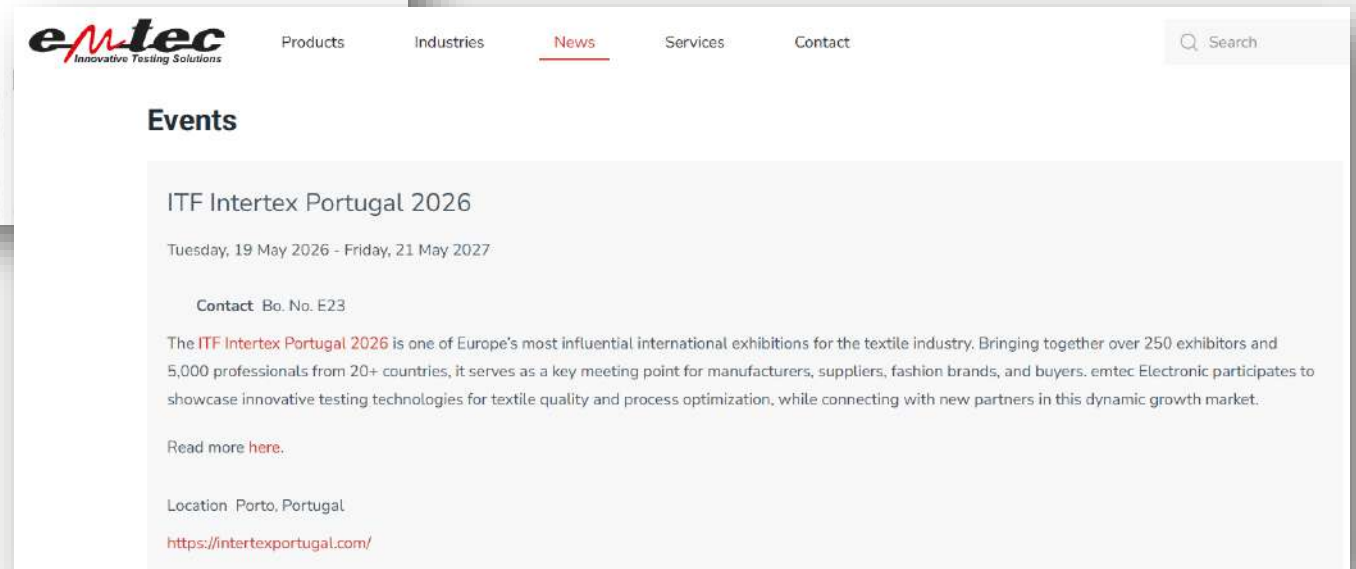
emtec
Innovative Testing Solutions

Products Industries News Services Contact

Search

Events

ITF Intertex Portugal 2026

Tuesday, 19 May 2026 - Friday, 21 May 2027

Contact Bo. No. E23

The ITF Intertex Portugal 2026 is one of Europe's most influential international exhibitions for the textile industry. Bringing together over 250 exhibitors and 5,000 professionals from 20+ countries, it serves as a key meeting point for manufacturers, suppliers, fashion brands, and buyers. emtec Electronic participates to showcase innovative testing technologies for textile quality and process optimization, while connecting with new partners in this dynamic growth market.

Read more here.

Location Porto, Portugal

https://intertexportugal.com/